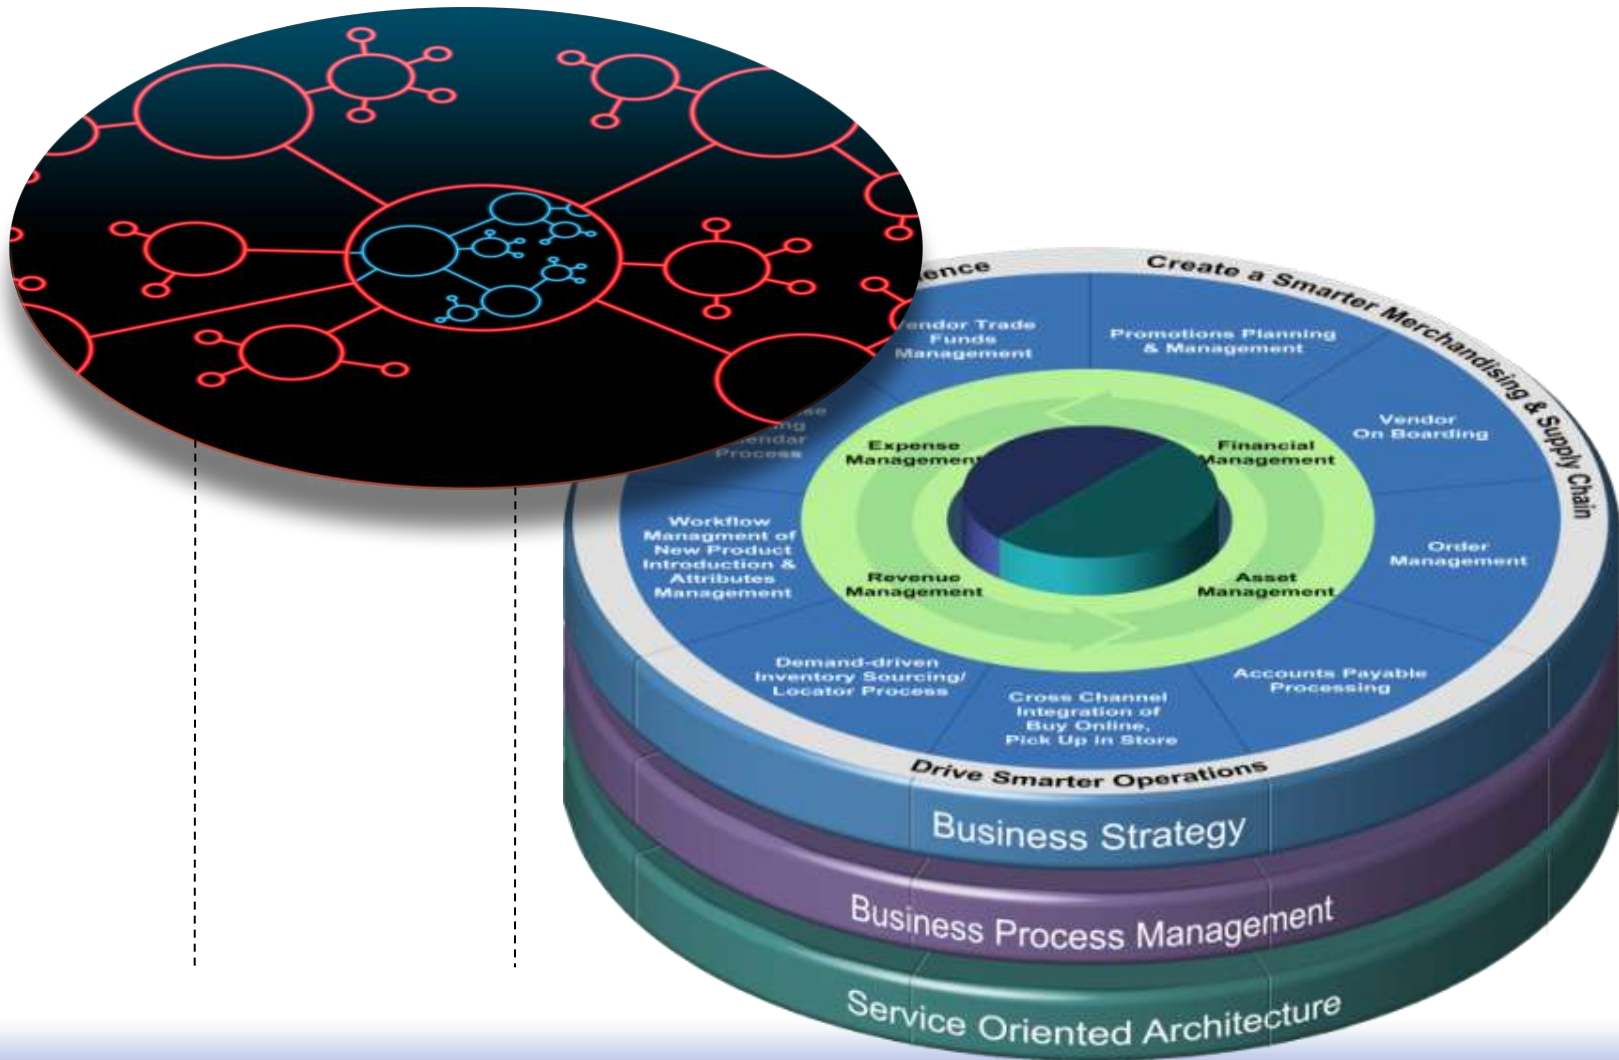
ence

Create a Smarter Merchandising & Supply Chain

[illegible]endor Trade Funds Management

Promotions Planning & Management

Vendor On Boarding

Order Management

Accounts Payable Processing

Cross Channel Integration of Buy Online, Pick Up in Store

Demand-driven Inventory Sourcing/ Locator Process

Workflow Managment of New Product Introduction & Attributes Management

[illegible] Process

Expense Management

Financial Management

Revenue Management

Asset Management

Drive Smarter Operations

Business Strategy

Business Process Management

Service Oriented Architecture